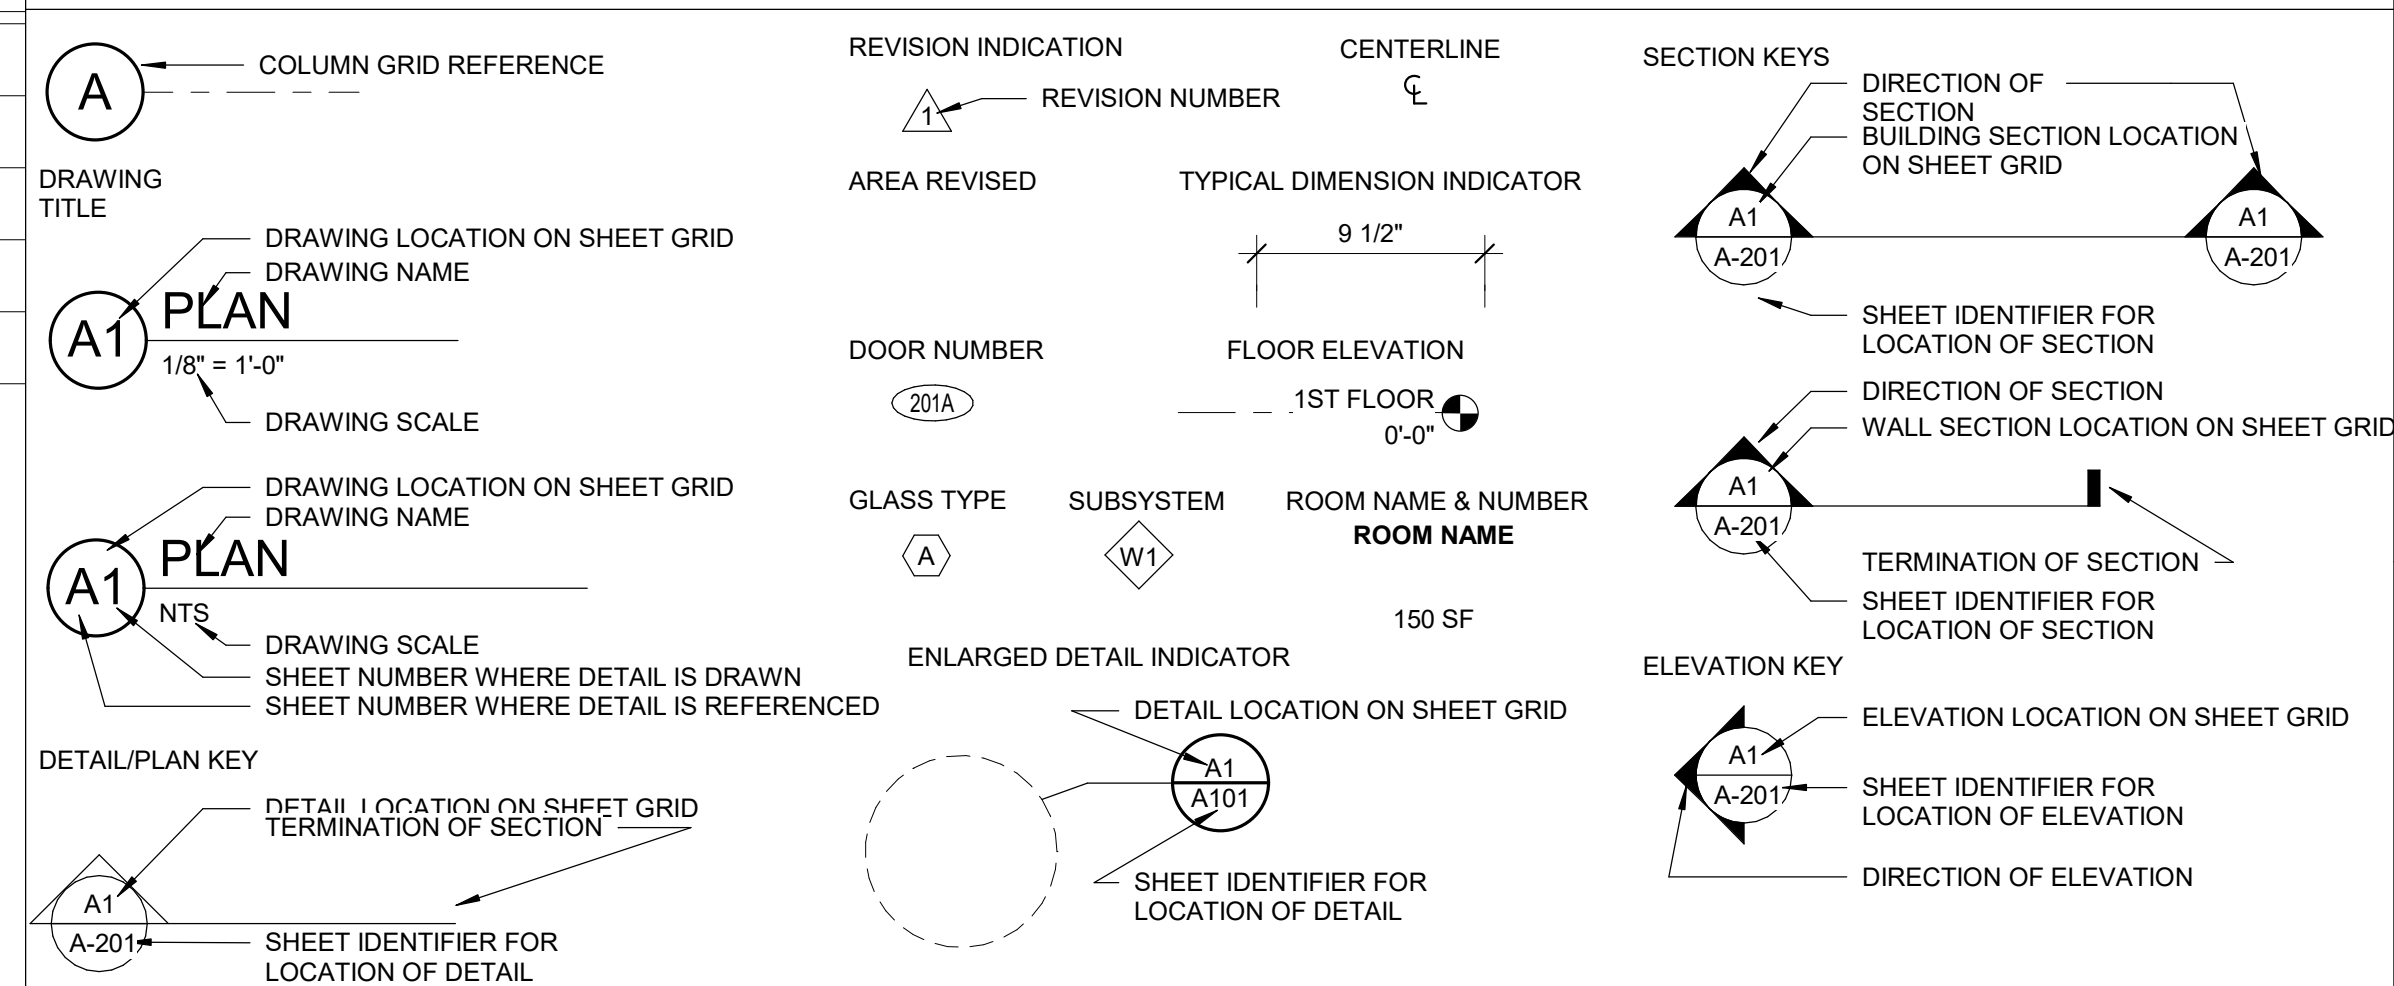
A

COLUMN GRID REFERENCE

DRAWING TITLE

DRAWING LOCATION ON SHEET GRID

DRAWING NAME

A1

PLAN

1/8" = 1'-0"

DRAWING SCALE

DRAWING LOCATION ON SHEET GRID

DRAWING NAME

A1

PLAN

NTS

DRAWING SCALE

SHEET NUMBER WHERE DETAIL IS DRAWN

SHEET NUMBER WHERE DETAIL IS REFERENCED

DETAIL/PLAN KEY

DETAIL LOCATION ON SHEET GRID

TERMINATION OF SECTION

A1

A-201

SHEET IDENTIFIER FOR LOCATION OF DETAIL

REVISION INDICATION

1

REVISION NUMBER

AREA REVISED

DOOR NUMBER

201A

GLASS TYPE

A

SUBSYSTEM

W1

ENLARGED DETAIL INDICATOR

DETAIL LOCATION ON SHEET GRID

A1

A101

SHEET IDENTIFIER FOR LOCATION OF DETAIL

CENTERLINE

℄

TYPICAL DIMENSION INDICATOR

9 1/2"

FLOOR ELEVATION

1ST FLOOR

0'-0"

ROOM NAME & NUMBER

ROOM NAME

150 SF

SECTION KEYS

DIRECTION OF SECTION

BUILDING SECTION LOCATION ON SHEET GRID

A1

A-201

A1

A-201

SHEET IDENTIFIER FOR LOCATION OF SECTION

DIRECTION OF SECTION

WALL SECTION LOCATION ON SHEET GRID

A1

A-201

TERMINATION OF SECTION

SHEET IDENTIFIER FOR LOCATION OF SECTION

ELEVATION KEY

ELEVATION LOCATION ON SHEET GRID

A1

A-201

SHEET IDENTIFIER FOR LOCATION OF ELEVATION

DIRECTION OF ELEVATION